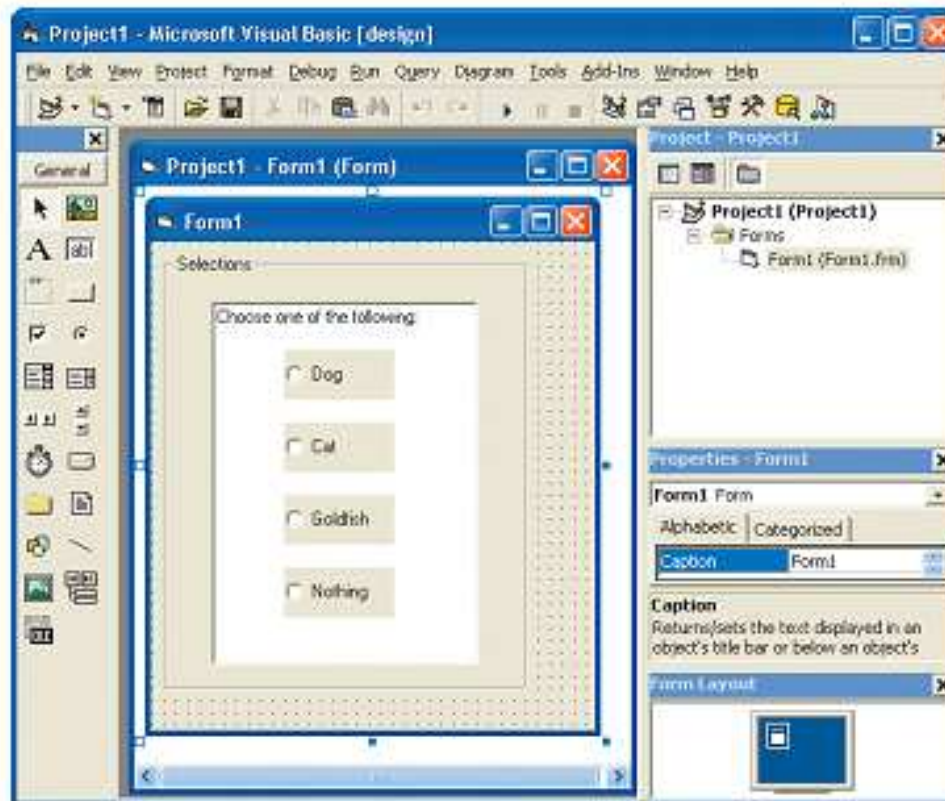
Project1 - Microsoft Visual Basic [design]

File Edit View Project Format Debug Run Query Diagram Tools Add-Ins Window Help

General

Project1 - Form1 (Form)

Form1

Selections

Choose one of the following:

Dog

Cat

Goldfish

Nothing

Project - Project1

Project1 (Project1)

Forms

Form1 (Form1.frm)

Properties - Form1

Form1 Form

Alphabetic Categorized

Caption Form1

Caption

Returns/sets the text displayed in an object's title bar or below an object's

Form Layout